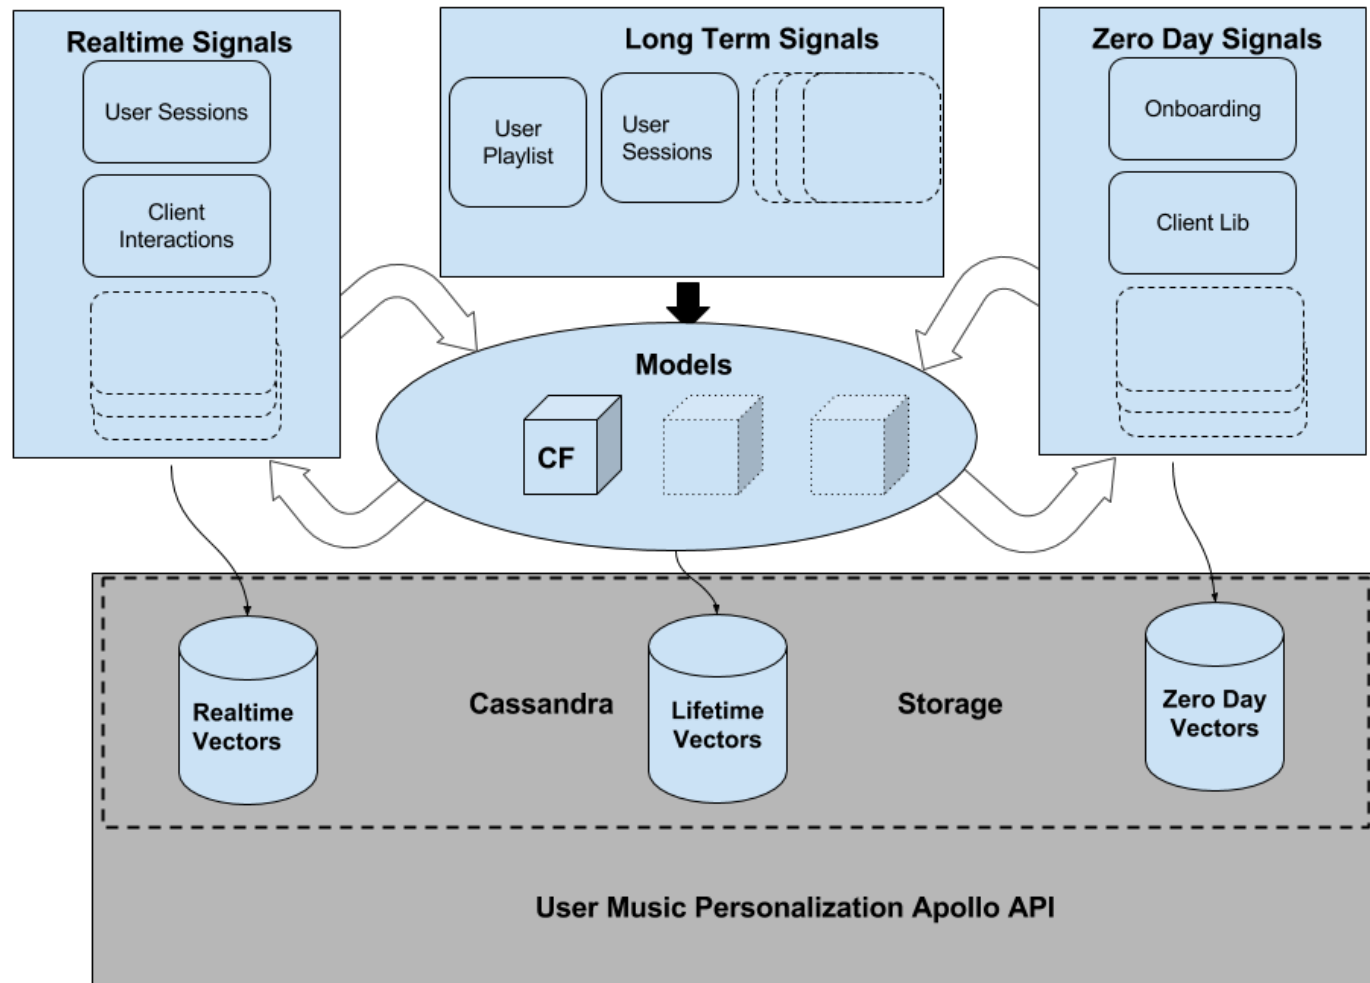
Realtime Signals

User Sessions

Client Interactions

Long Term Signals

User Playlist

User Sessions

Zero Day Signals

Onboarding

Client Lib

Models

CF

Realtime Vectors

Cassandra

Lifetime Vectors

Storage

Zero Day Vectors

User Music Personalization Apollo API